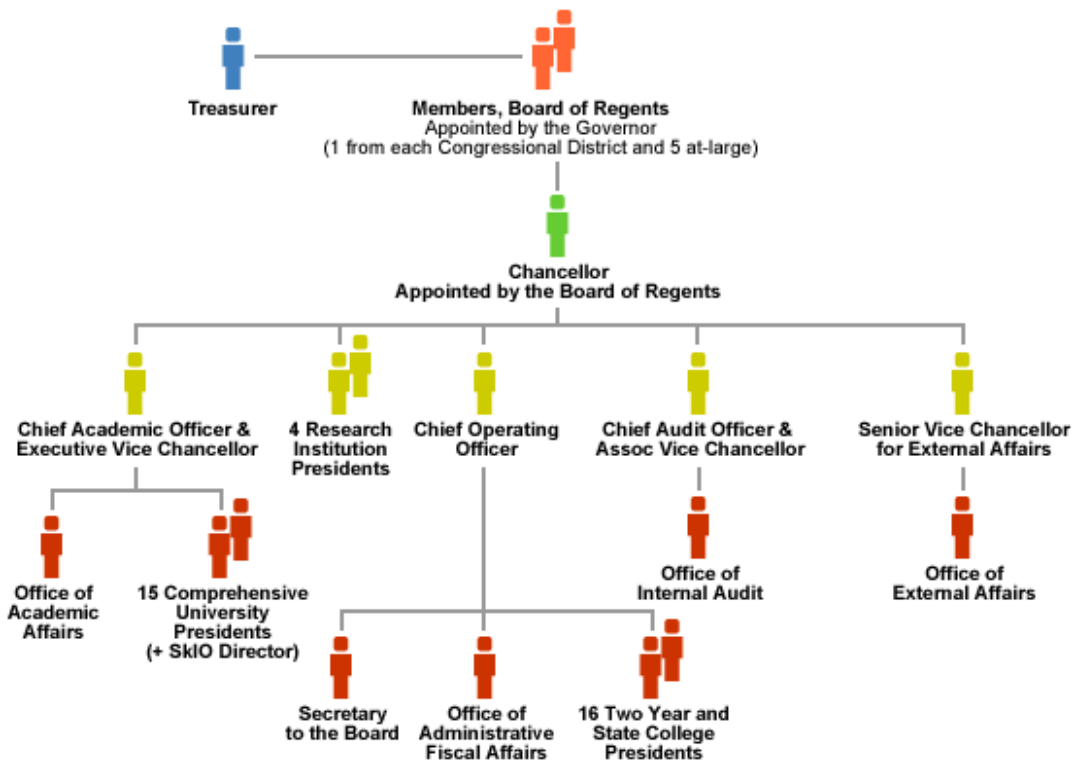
Treasurer

Members, Board of Regents
Appointed by the Governor
(1 from each Congressional District and 5 at-large)

Chancellor
Appointed by the Board of Regents

Chief Academic Officer & Executive Vice Chancellor

4 Research Institution Presidents

Chief Operating Officer

Chief Audit Officer & Assoc Vice Chancellor

Senior Vice Chancellor for External Affairs

Office of Academic Affairs

15 Comprehensive University Presidents (+ SkIO Director)

Office of Internal Audit

Office of External Affairs

Secretary to the Board

Office of Administrative Fiscal Affairs

16 Two Year and State College Presidents